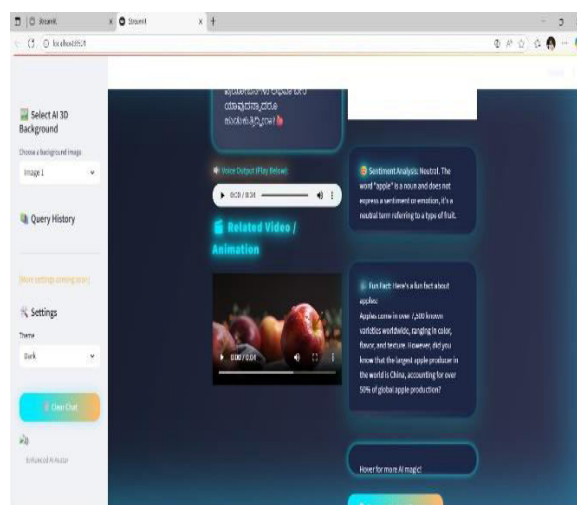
Streamlit
Streamlit
localhost:8501

Select AI 3D Background
Choose a background image
Image 1

Query History

[More settings coming soon]

Settings
Theme
Dark

Clear Chat

Enhanced AI Avatar

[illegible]

Voice Output (Play Below)
0:00 / 0:34

Related Video / Animation

0:00 / 0:04

Sentiment Analysis: Neutral. The word "apple" is a noun and does not express a sentiment or emotion, it's a neutral term referring to a type of fruit.

Fun Fact: Here's a fun fact about apples:
Apples come in over 7,500 known varieties worldwide, ranging in color, flavor, and texture. However, did you know that the largest apple producer in the world is China, accounting for over 50% of global apple production?

Hover for more AI magic!